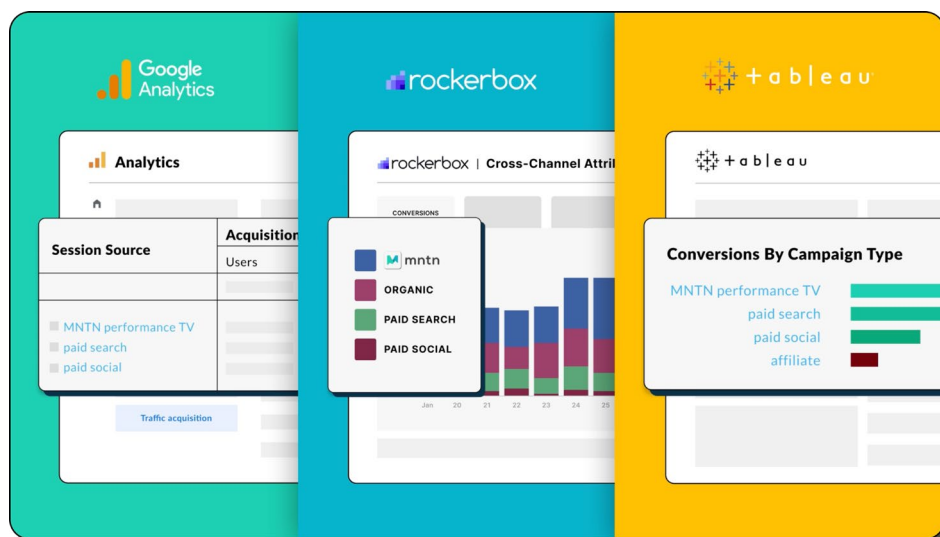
Google Analytics

Analytics

| Session Source | Acquisition |
|---|---|
| | Users |
| MNTN performance TV | |
| paid search | |
| paid social | |

Traffic acquisition

rockerbox

rockerbox | Cross-Channel Attri

CONVERSIONS

mntn
ORGANIC
PAID SEARCH
PAID SOCIAL

Jan 20 21 22 23 24 25

+ a b | e a u

+ a b | e a u

Conversions By Campaign Type

MNTN performance TV
paid search
paid social
affiliate